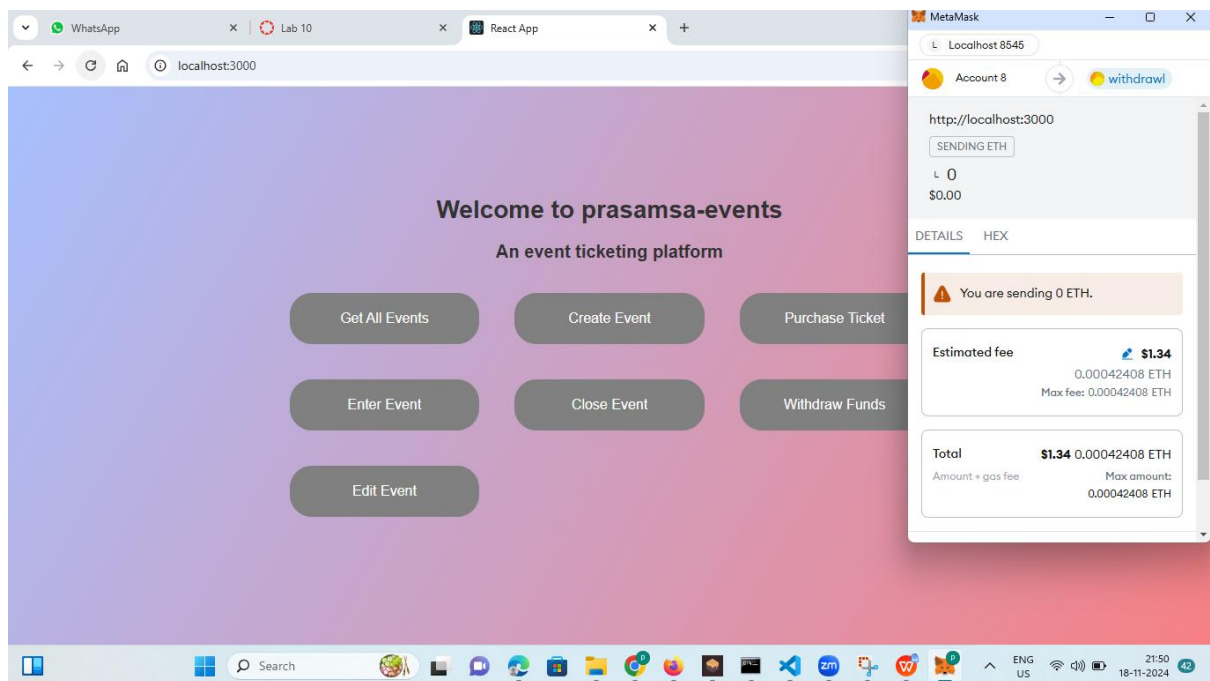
WhatsApp
Lab 10
React App
localhost:3000

Welcome to prasamsa-events
An event ticketing platform

Get All Events
Create Event
Purchase Ticket
Enter Event
Close Event
Withdraw Funds
Edit Event

MetaMask
Localhost 8545
Account 8
withdrawl
http://localhost:3000
SENDING ETH
0
$0.00
DETAILS
HEX
You are sending 0 ETH.
Estimated fee
$1.34
0.00042408 ETH
Max fee: 0.00042408 ETH
Total
$1.34 0.00042408 ETH
Amount + gas fee
Max amount:
0.00042408 ETH

Search
ENG
US
21:50
18-11-2024
42